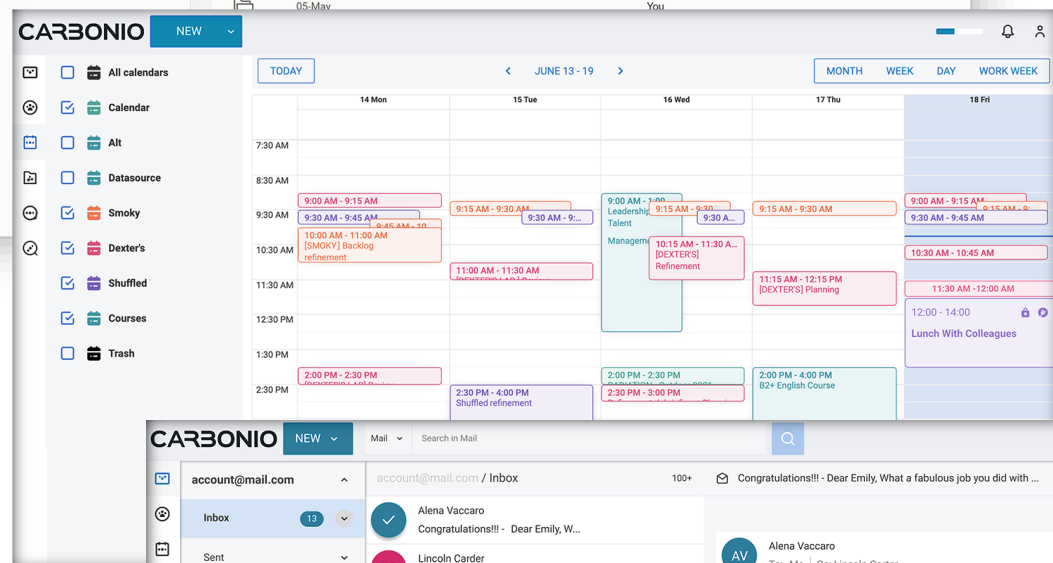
05-May
You

CARBONIO NEW

All calendars
Calendar
Alt
Datasource
Smoky
Dexter's
Shuffled
Courses
Trash

TODAY < JUNE 13 - 19 > MONTH WEEK DAY WORK WEEK

| | 14 Mon | 15 Tue | 16 Wed | 17 Thu | 18 Fri |
|---|---|---|---|---|---|
| 7:30 AM | | | | | |
| 8:30 AM | | | | | |
| 9:30 AM | 9:00 AM - 9:15 AM; 9:30 AM - 9:45 AM; 9:45 AM - 10; 10:00 AM - 11:00 AM [SMOKY] Backlog refinement | 9:15 AM - 9:30 AM; 9:30 AM - 9:... | 9:00 AM - 1:00 Leadership Talent Manageme; 9:15 AM - 9:30; 9:30 A...; 10:15 AM - 11:30 A... [DEXTER'S] Refinement | 9:15 AM - 9:30 AM | 9:00 AM - 9:15 AM; 9:15 AM - 9:; 9:30 AM - 9:45 AM |
| 10:30 AM | | | | | 10:30 AM - 10:45 AM |
| 11:30 AM | | 11:00 AM - 11:30 AM | | 11:15 AM - 12:15 PM [DEXTER'S] Planning | 11:30 AM - 12:00 AM |
| 12:30 PM | | | | | 12:00 - 14:00 Lunch With Colleagues |
| 1:30 PM | | | | | |
| 2:30 PM | 2:00 PM - 2:30 PM | 2:30 PM - 4:00 PM Shuffled refinement | 2:00 PM - 2:30 PM; 2:30 PM - 3:00 PM | 2:00 PM - 4:00 PM B2+ English Course | |

CARBONIO NEW
Mail Search in Mail

account@mail.com
Inbox 13
Sent

account@mail.com / Inbox 100+
Congratulations!!! - Dear Emily, What a fabulous job you did with ...

Alena Vaccaro
Congratulations!!! - Dear Emily, W...
Lincoln Carder

AV Alena Vaccaro